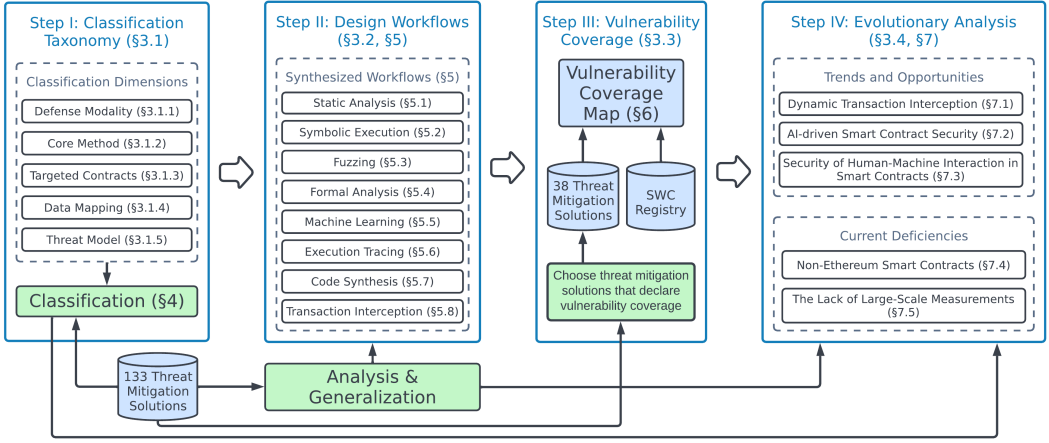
Step I: Classification Taxonomy (§3.1)

Classification Dimensions

Defense Modality (§3.1.1)

Core Method (§3.1.2)

Targeted Contracts (§3.1.3)

Data Mapping (§3.1.4)

Threat Model (§3.1.5)

Classification (§4)

Step II: Design Workflows (§3.2, §5)

Synthesized Workflows (§5)

Static Analysis (§5.1)

Symbolic Execution (§5.2)

Fuzzing (§5.3)

Formal Analysis (§5.4)

Machine Learning (§5.5)

Execution Tracing (§5.6)

Code Synthesis (§5.7)

Transaction Interception (§5.8)

Step III: Vulnerability Coverage (§3.3)

Vulnerability Coverage Map (§6)

38 Threat Mitigation Solutions

SWC Registry

Choose threat mitigation solutions that declare vulnerability coverage

Step IV: Evolutionary Analysis (§3.4, §7)

Trends and Opportunities

Dynamic Transaction Interception (§7.1)

AI-driven Smart Contract Security (§7.2)

Security of Human-Machine Interaction in Smart Contracts (§7.3)

Current Deficiencies

Non-Ethereum Smart Contracts (§7.4)

The Lack of Large-Scale Measurements (§7.5)

133 Threat Mitigation Solutions

Analysis & Generalization